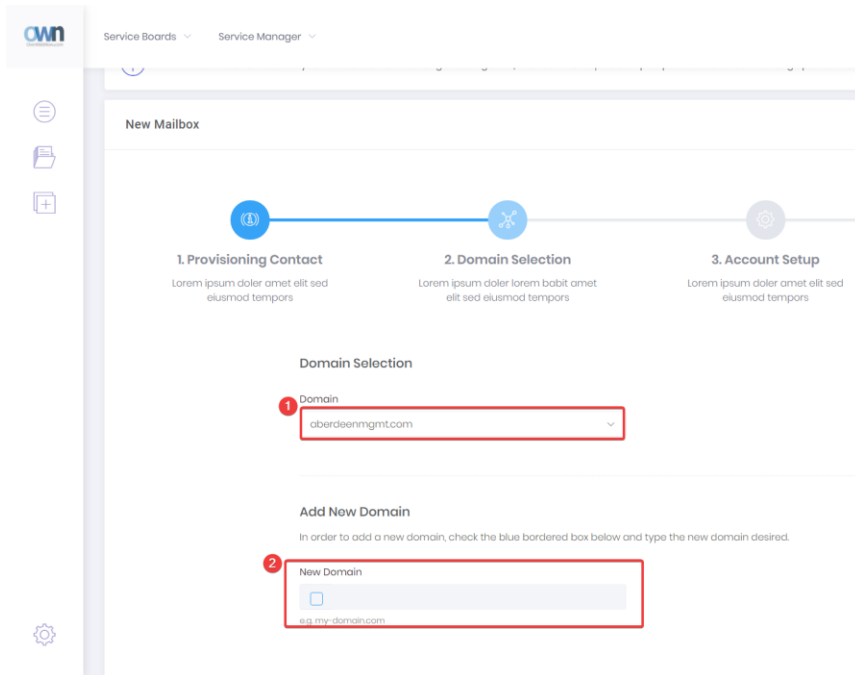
own

Service Boards Service Manager

New Mailbox

1. Provisioning Contact
Lorem ipsum doler amet elit sed eiusmod tempors

2. Domain Selection
Lorem ipsum doler lorem babit amet elit sed eiusmod tempors

3. Account Setup
Lorem ipsum doler amet elit sed eiusmod tempors

Domain Selection

1
Domain
aberdeenmgmt.com

Add New Domain

In order to add a new domain, check the blue bordered box below and type the new domain desired.

2
New Domain

e.g. my-domain.com